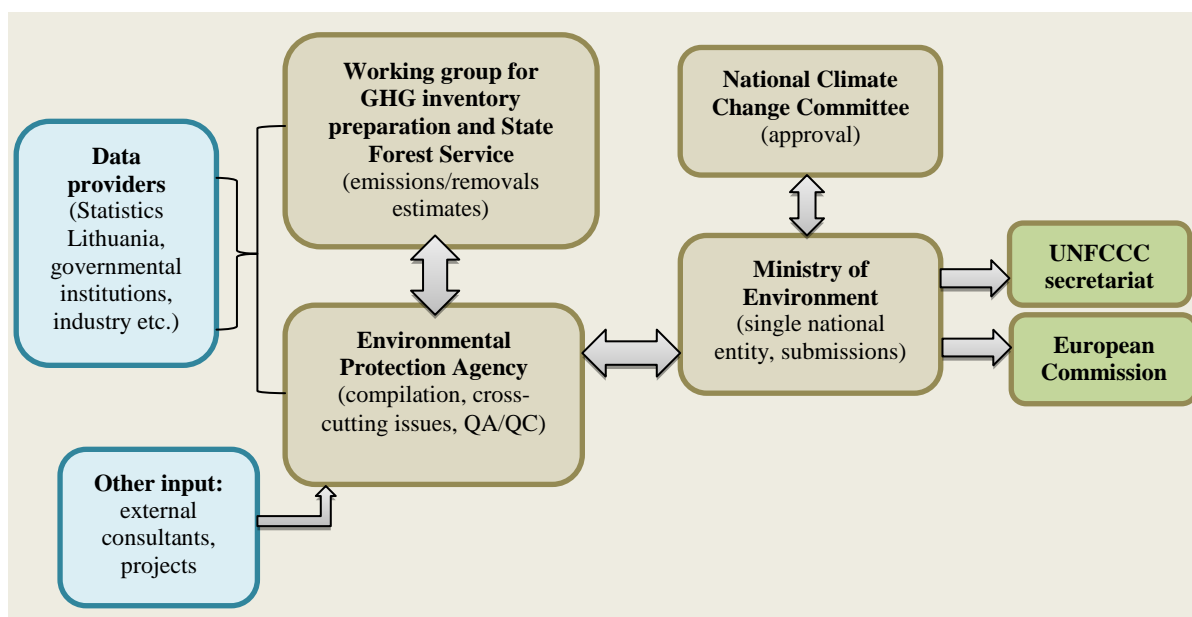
Data providers
(Statistics Lithuania, governmental institutions, industry etc.)

Working group for GHG inventory preparation and State Forest Service
(emissions/removals estimates)

Environmental Protection Agency
(compilation, cross-cutting issues, QA/QC)

Other input:
external consultants, projects

National Climate Change Committee
(approval)

Ministry of Environment
(single national entity, submissions)

UNFCCC secretariat

European Commission